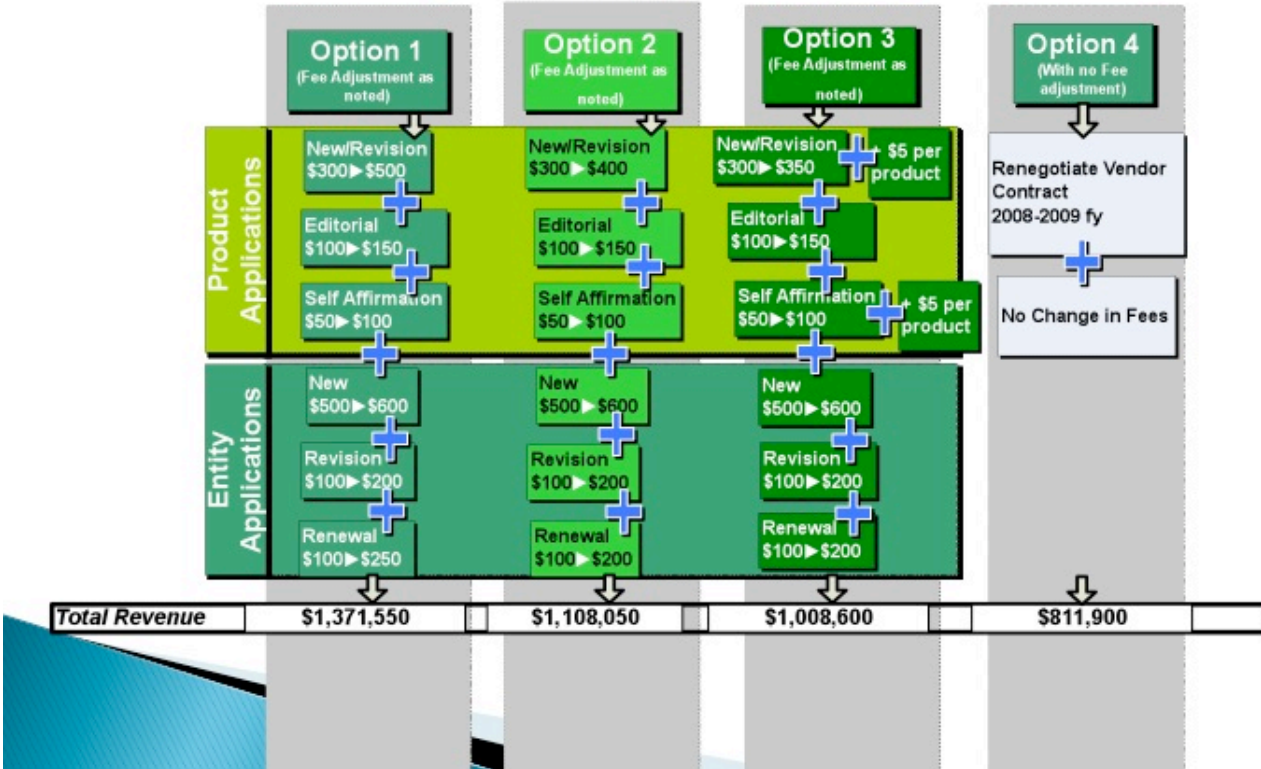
Option 1
(Fee Adjustment as noted)

Option 2
(Fee Adjustment as noted)

Option 3
(Fee Adjustment as noted)

Option 4
(With no Fee adjustment)

Product Applications

New/Revision
$300 ▸ $500

Editorial
$100 ▸ $150

Self Affirmation
$50 ▸ $100

New/Revision
$300 ▸ $400

Editorial
$100 ▸ $150

Self Affirmation
$50 ▸ $100

New/Revision
$300 ▸ $350

+ $5 per product

Editorial
$100 ▸ $150

Self Affirmation

+ $5 per product

$50 ▸ $100

Renegotiate Vendor Contract
2008-2009 fy

No Change in Fees

Entity Applications

New
$500 ▸ $600

Revision
$100 ▸ $200

Renewal
$100 ▸ $250

New
$500 ▸ $600

Revision
$100 ▸ $200

Renewal
$100 ▸ $200

New
$500 ▸ $600

Revision
$100 ▸ $200

Renewal
$100 ▸ $200

Total Revenue

$1,371,550

$1,108,050

$1,008,600

$811,900